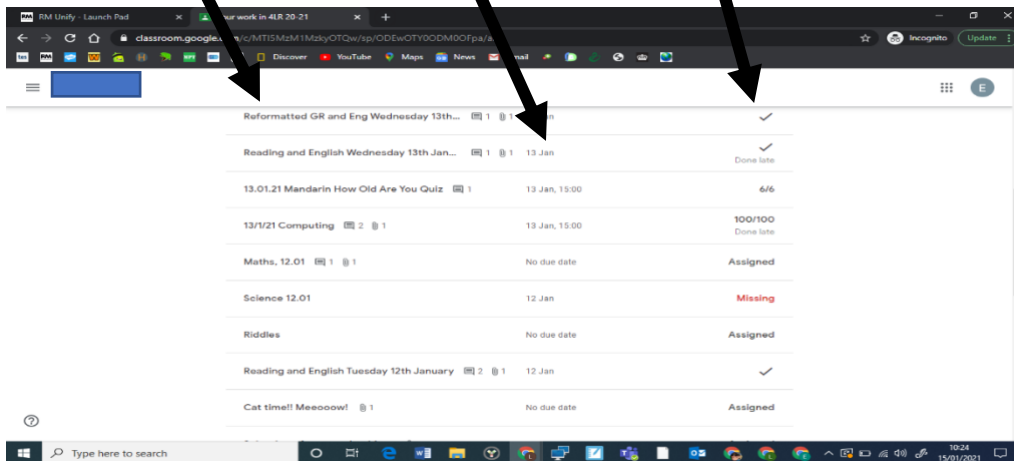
RM Unify - Launch Pad ×
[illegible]ur work in 4LR 20-21 ×
+
classroom.google.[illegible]/c/MTI5MzM1MzkyOTQw/sp/ODEwOTY0ODM0OFpa/a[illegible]
Incognito
Update
Discover
YouTube
Maps
News
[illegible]mail

E

Reformatted GR and Eng Wednesday 13th... 1 1 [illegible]an ✓
Reading and English Wednesday 13th Jan... 1 1 13 Jan ✓ Done late
13.01.21 Mandarin How Old Are You Quiz 1 13 Jan, 15:00 6/6
13/1/21 Computing 2 1 13 Jan, 15:00 100/100 Done late
Maths, 12.01 1 1 No due date Assigned
Science 12.01 12 Jan Missing
Riddles No due date Assigned
Reading and English Tuesday 12th January 2 1 12 Jan ✓
Cat time!! Meeooow! 1 No due date Assigned

Type here to search
10:24
15/01/2021